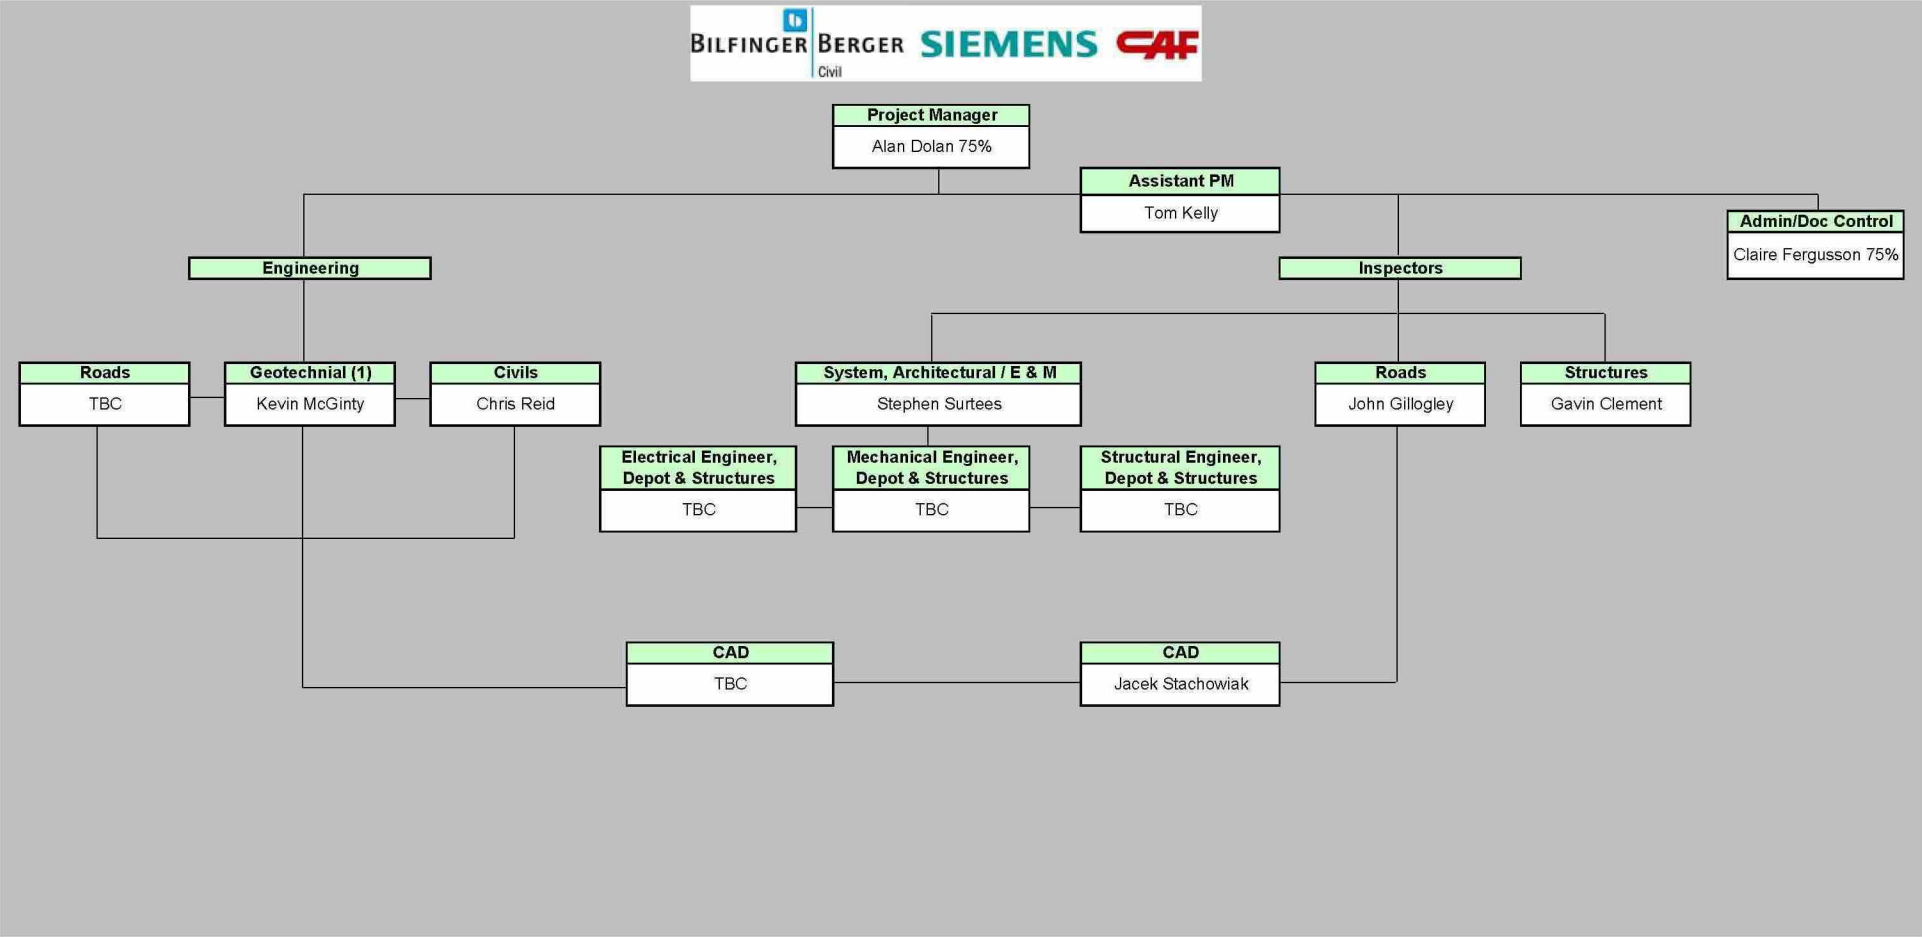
BILFINGER BERGER Civil SIEMENS CAF

Project Manager
Alan Dolan 75%

Assistant PM
Tom Kelly

Admin/Doc Control
Claire Fergusson 75%

Engineering

Inspectors

Roads
TBC

Geotechnial (1)
Kevin McGinty

Civils
Chris Reid

System, Architectural / E & M
Stephen Surtees

Roads
John Gillogley

Structures
Gavin Clement

Electrical Engineer, Depot & Structures
TBC

Mechanical Engineer, Depot & Structures
TBC

Structural Engineer, Depot & Structures
TBC

CAD
TBC

CAD
Jacek Stachowiak